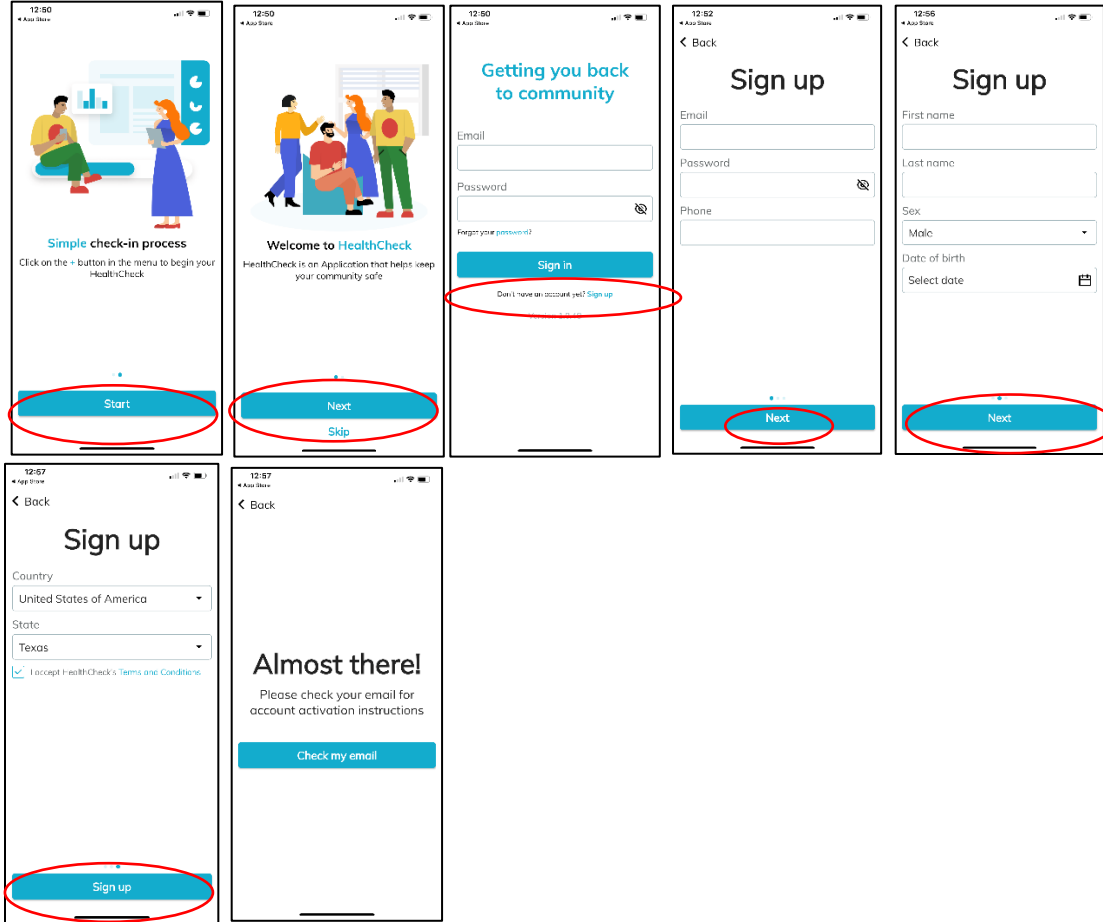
12:50
◂ App Store

Simple check-in process
Click on the + button in the menu to begin your HealthCheck

Start

12:50
◂ App Store

Welcome to HealthCheck
HealthCheck is an Application that helps keep your community safe

Next
Skip

12:50
◂ App Store

Getting you back to community

Email

Password

Forgot your password?

Sign in

Don't have an account yet? Sign up

Version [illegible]

12:52

< Back

Sign up

Email

Password

Phone

Next

12:56

< Back

Sign up

First name

Last name

Sex
Male

Date of birth
Select date

Next

12:57
◂ App Store

< Back

Sign up

Country
United States of America

State
Texas

I accept HealthCheck's Terms and Conditions

Sign up

12:57
◂ App Store

< Back

Almost there!
Please check your email for account activation instructions

Check my email